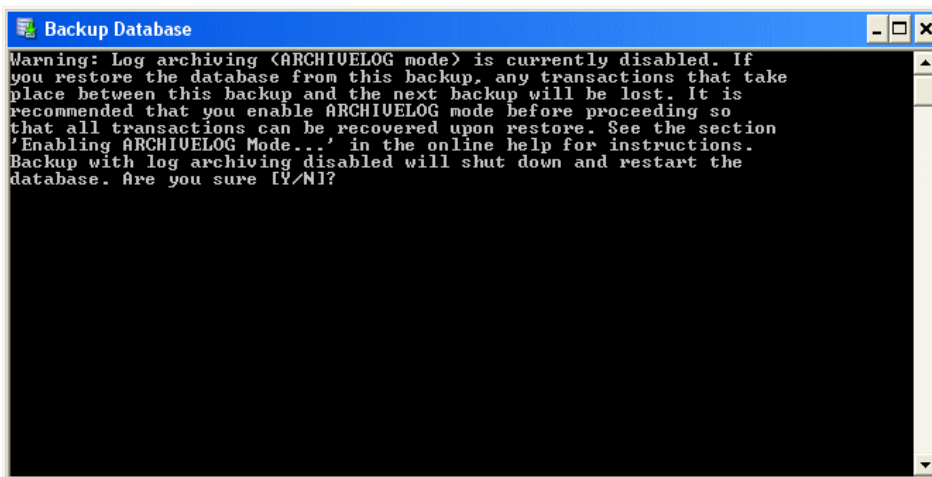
Backup Database

Warning: Log archiving (ARCHIVELOG mode) is currently disabled. If you restore the database from this backup, any transactions that take place between this backup and the next backup will be lost. It is recommended that you enable ARCHIVELOG mode before proceeding so that all transactions can be recovered upon restore. See the section 'Enabling ARCHIVELOG Mode...' in the online help for instructions. Backup with log archiving disabled will shut down and restart the database. Are you sure [Y/N]?